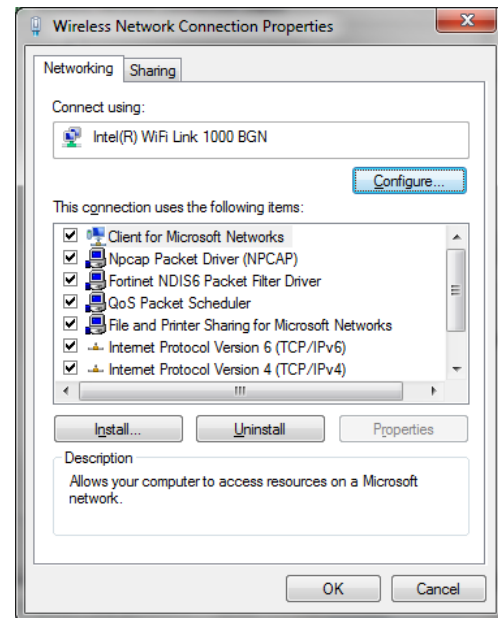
Wireless Network Connection Properties

Networking Sharing

Connect using:

Intel(R) WiFi Link 1000 BGN

Configure...

This connection uses the following items:

Client for Microsoft Networks
Npcap Packet Driver (NPCAP)
Fortinet NDIS6 Packet Filter Driver
QoS Packet Scheduler
File and Printer Sharing for Microsoft Networks
Internet Protocol Version 6 (TCP/IPv6)
Internet Protocol Version 4 (TCP/IPv4)

Install... Uninstall Properties

Description
Allows your computer to access resources on a Microsoft network.

OK Cancel